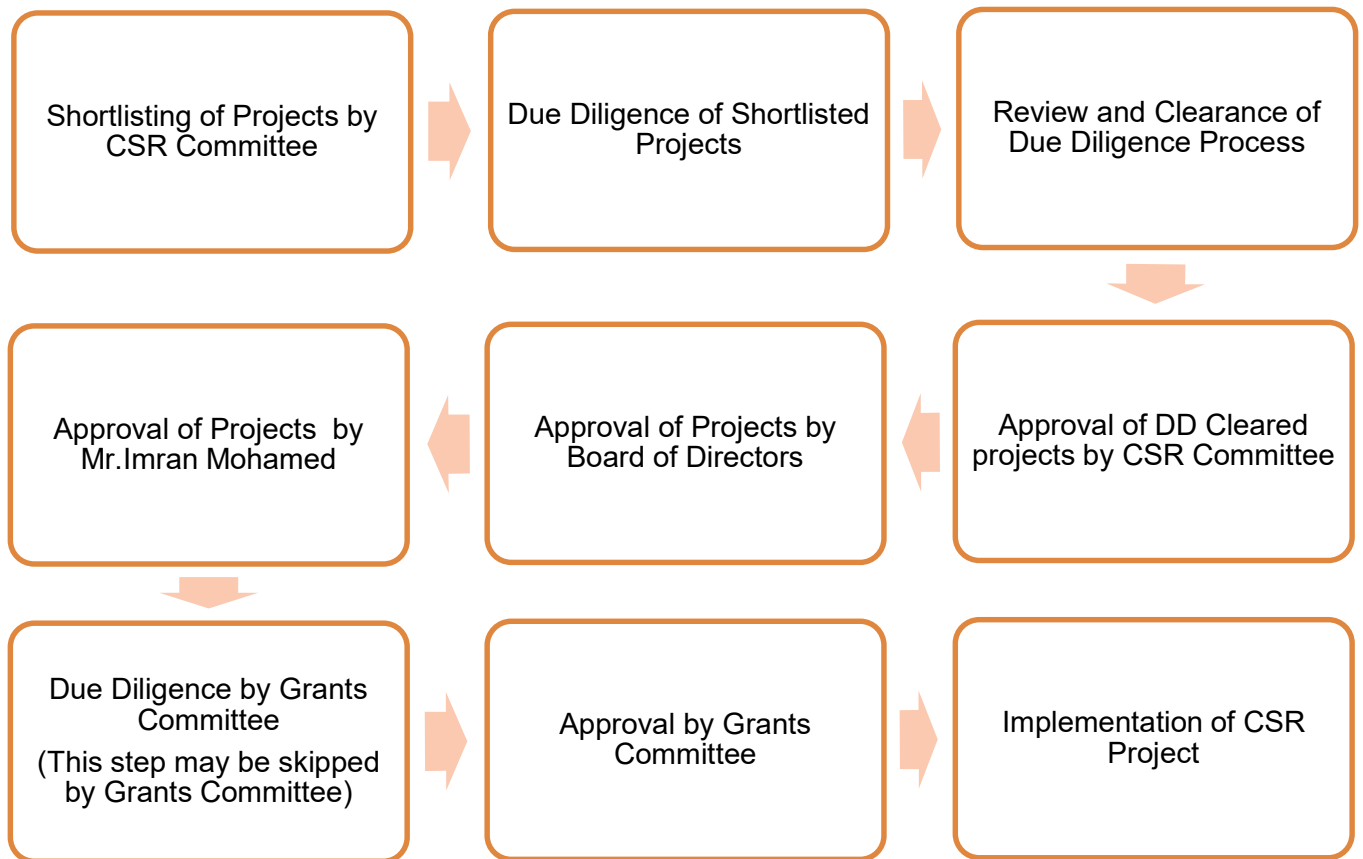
Shortlisting of Projects by CSR Committee

Due Diligence of Shortlisted Projects

Review and Clearance of Due Diligence Process

Approval of DD Cleared projects by CSR Committee

Approval of Projects by Board of Directors

Approval of Projects by Mr.Imran Mohamed

Due Diligence by Grants Committee
(This step may be skipped by Grants Committee)

Approval by Grants Committee

Implementation of CSR Project